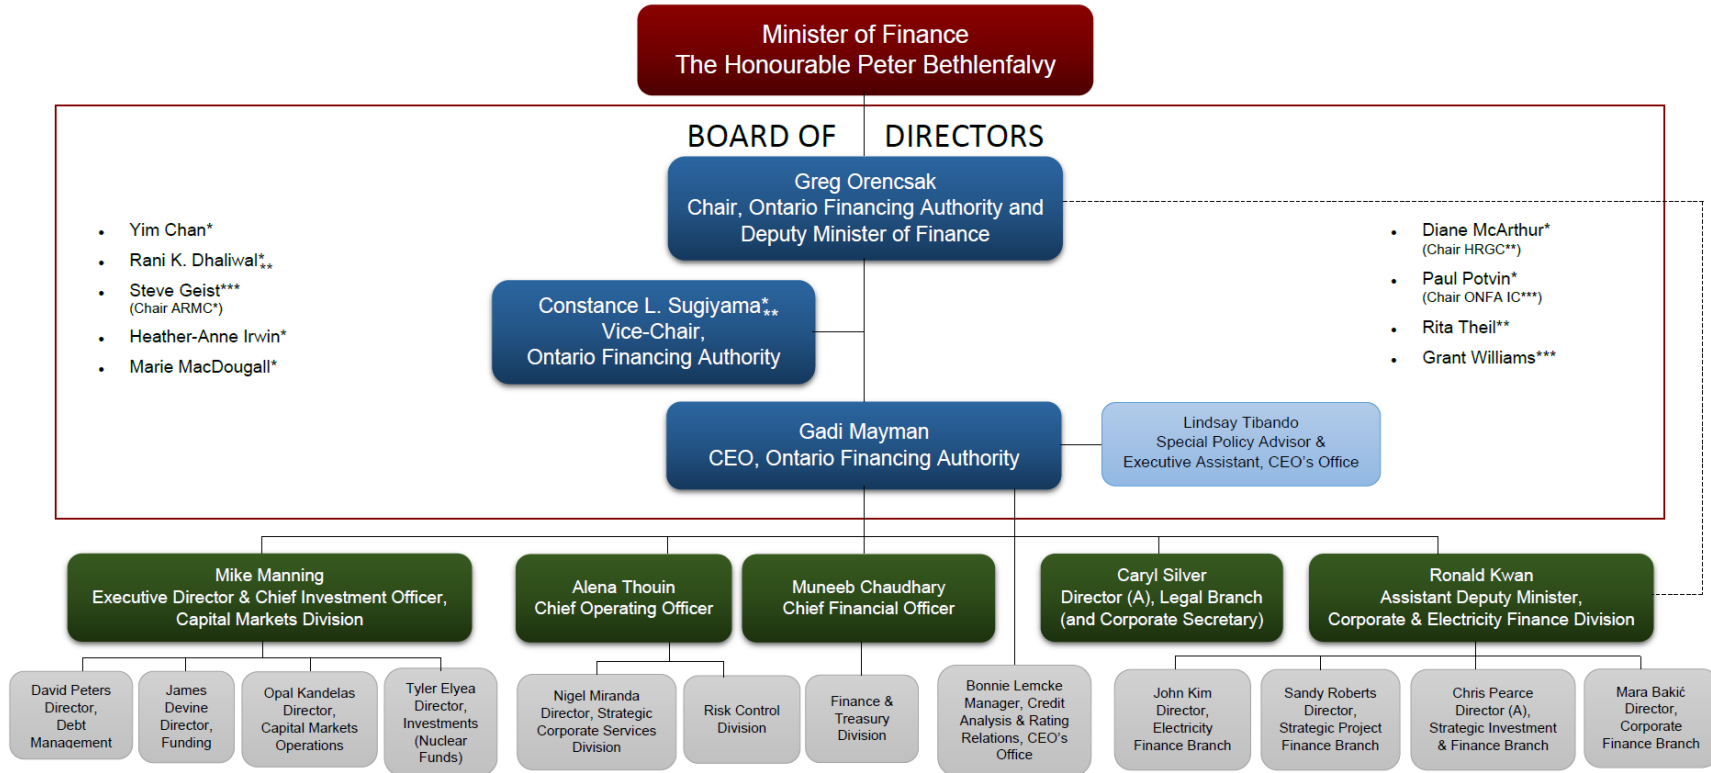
Minister of Finance
The Honourable Peter Bethlenfalvy

BOARD OF DIRECTORS

Greg Orencsak
Chair, Ontario Financing Authority and Deputy Minister of Finance

- Yim Chan*
- Rani K. Dhaliwal*$_{**}$
- Steve Geist*** (Chair ARMC*)
- Heather-Anne Irwin*
- Marie MacDougall*

Constance L. Sugiyama*$_{**}$
Vice-Chair,
Ontario Financing Authority

- Diane McArthur* (Chair HRGC**)
- Paul Potvin* (Chair ONFA IC***)
- Rita Theil**
- Grant Williams***

Gadi Mayman
CEO, Ontario Financing Authority

Lindsay Tibando
Special Policy Advisor &
Executive Assistant, CEO's Office

Mike Manning
Executive Director & Chief Investment Officer,
Capital Markets Division

Alena Thouin
Chief Operating Officer

Muneeb Chaudhary
Chief Financial Officer

Caryl Silver
Director (A), Legal Branch
(and Corporate Secretary)

Ronald Kwan
Assistant Deputy Minister,
Corporate & Electricity Finance Division

David Peters
Director,
Debt
Management

James
Devine
Director,
Funding

Opal Kandelas
Director,
Capital Markets
Operations

Tyler Elyea
Director,
Investments
(Nuclear
Funds)

Nigel Miranda
Director, Strategic
Corporate Services
Division

Risk Control
Division

Finance &
Treasury
Division

Bonnie Lemcke
Manager, Credit
Analysis & Rating
Relations, CEO's
Office

John Kim
Director,
Electricity
Finance Branch

Sandy Roberts
Director,
Strategic Project
Finance Branch

Chris Pearce
Director (A),
Strategic Investment
& Finance Branch

Mara Bakić
Director,
Corporate
Finance Branch